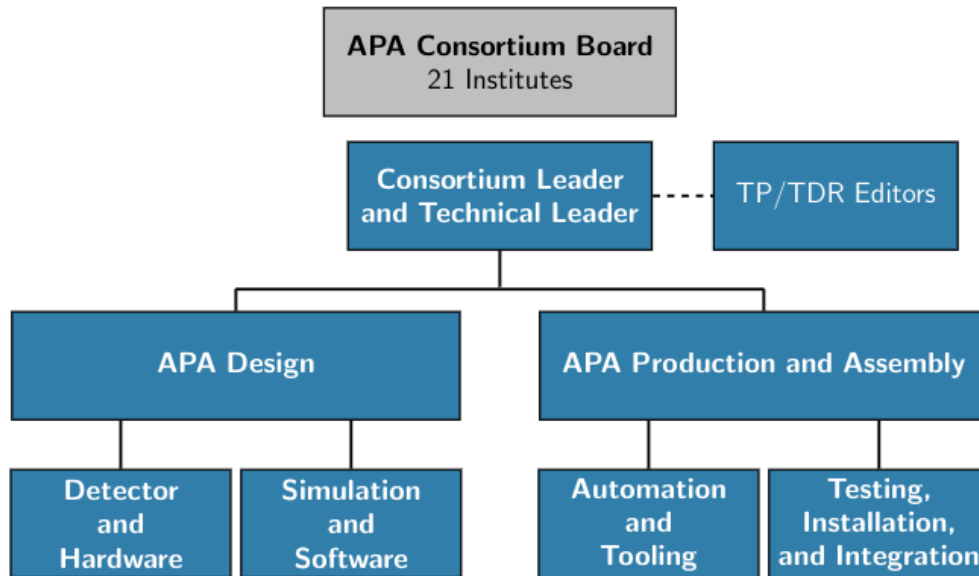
APA Consortium Board
21 Institutes

Consortium Leader and Technical Leader

TP/TDR Editors

APA Design

APA Production and Assembly

Detector and Hardware

Simulation and Software

Automation and Tooling

Testing, Installation, and Integration